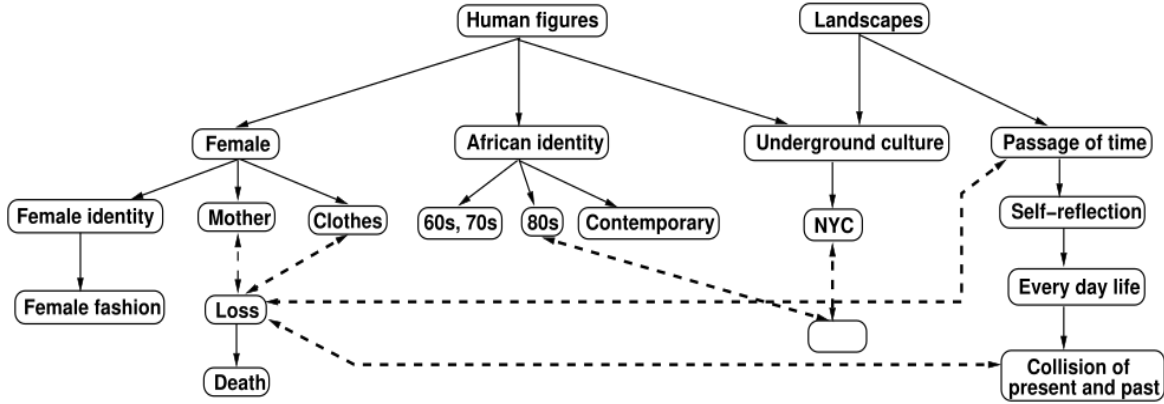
Human figures

Landscapes

Female

African identity

Underground culture

Passage of time

Female identity

Mother

Clothes

60s, 70s

80s

Contemporary

NYC

Self–reflection

Female fashion

Loss

Every day life

Death

Collision of present and past